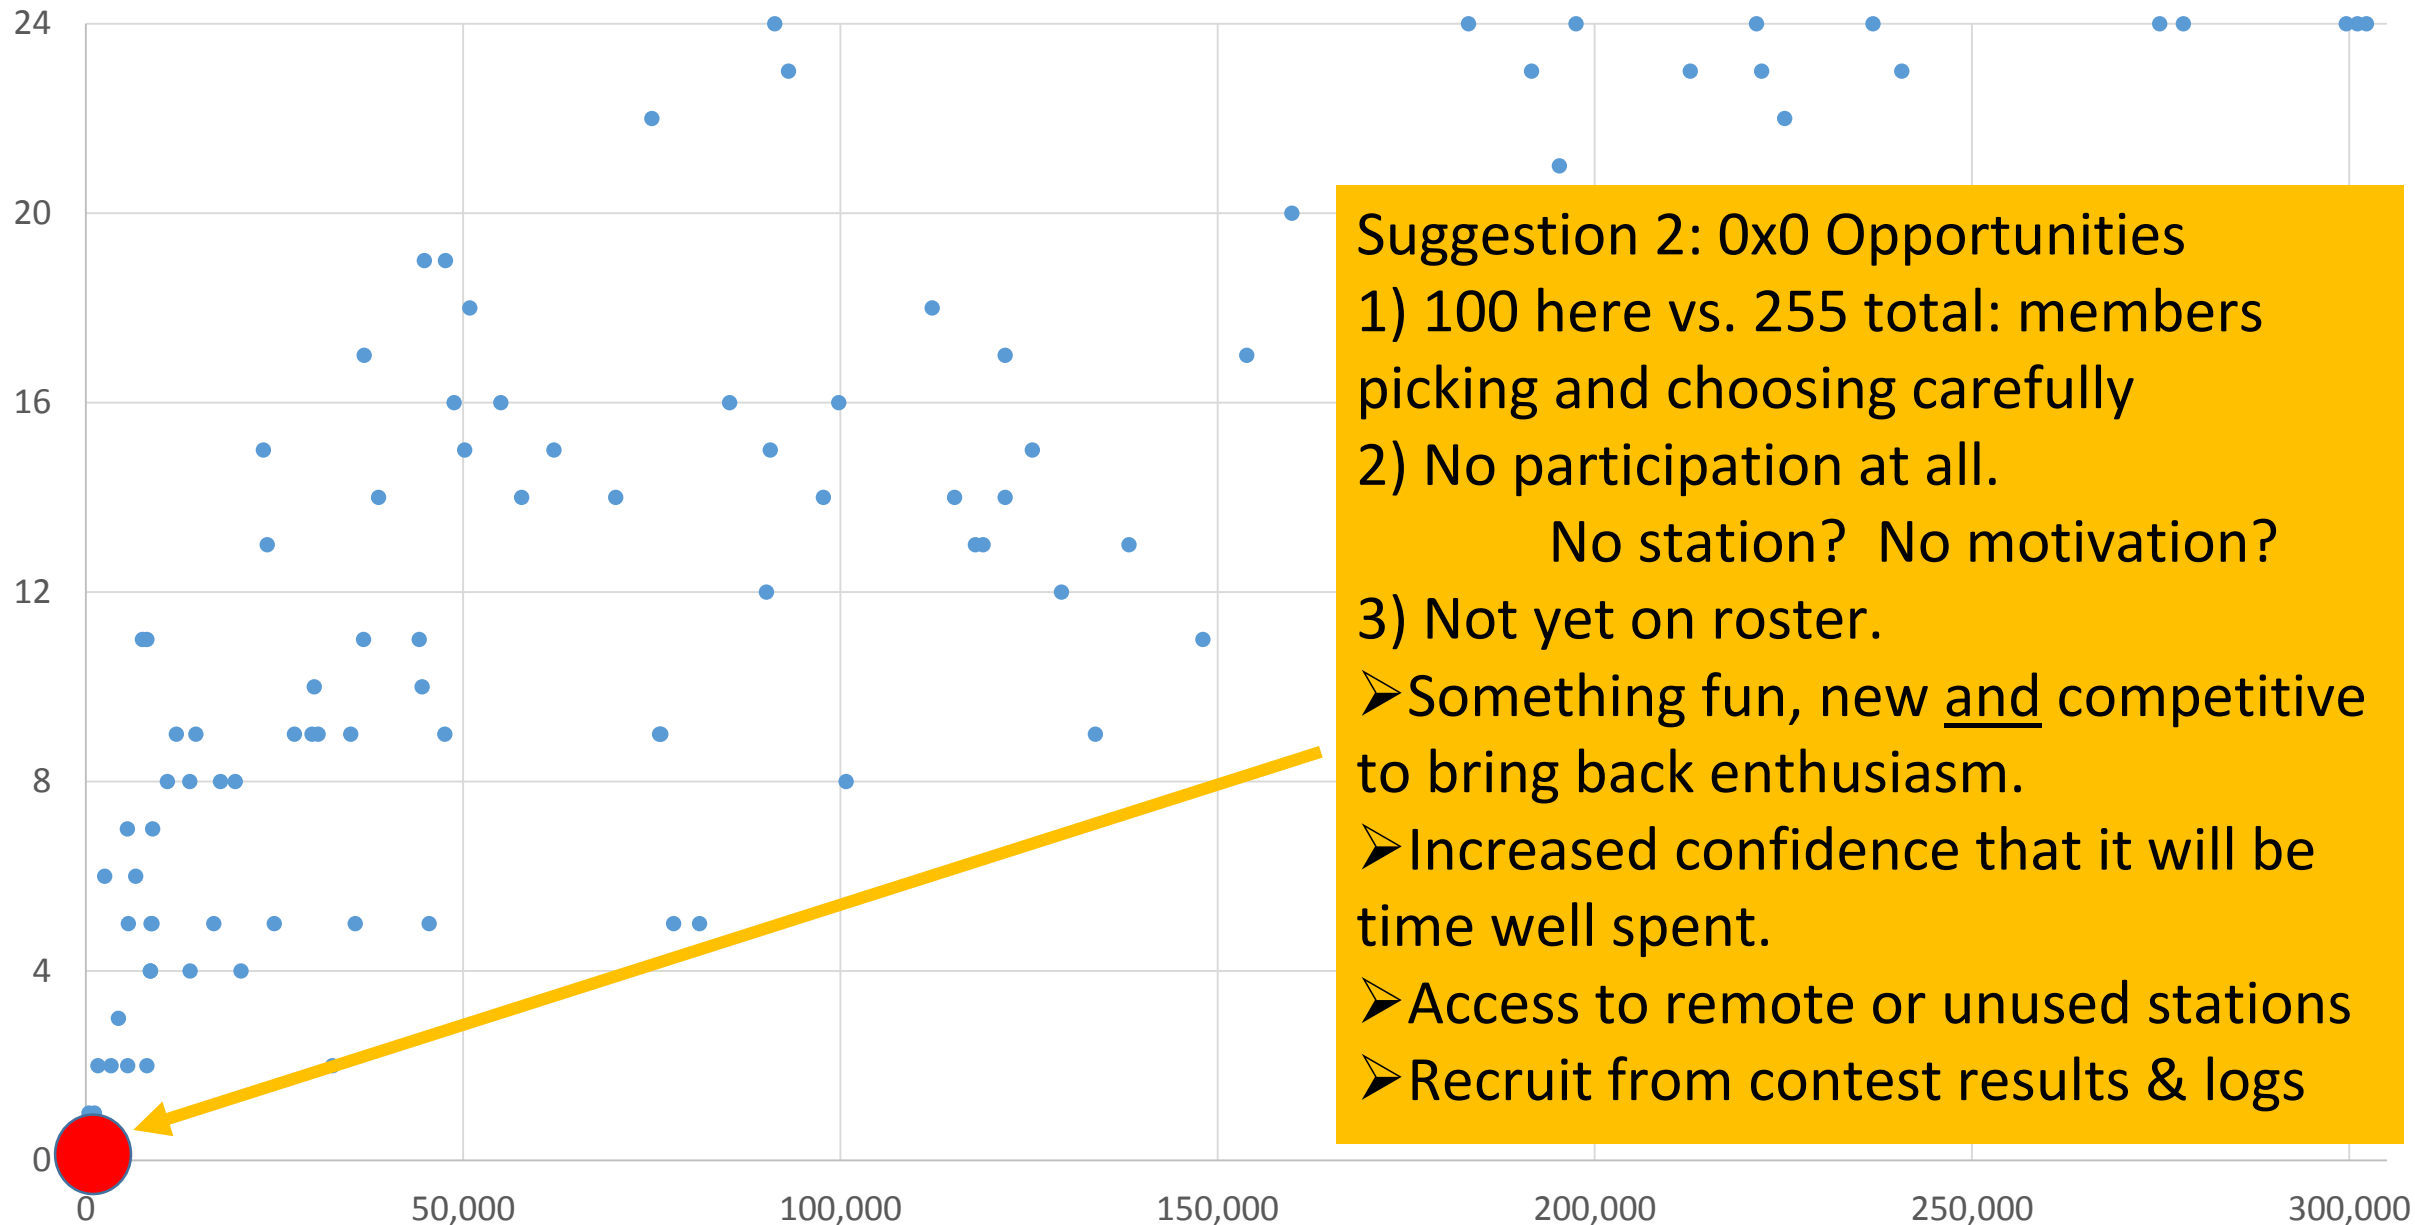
24
20
16
12
8
4
0
0
50,000
100,000
150,000
200,000
250,000
300,000

Suggestion 2: 0x0 Opportunities
1) 100 here vs. 255 total: members picking and choosing carefully
2) No participation at all.
No station? No motivation?
3) Not yet on roster.
➢Something fun, new and competitive to bring back enthusiasm.
➢Increased confidence that it will be time well spent.
➢Access to remote or unused stations
➢Recruit from contest results & logs